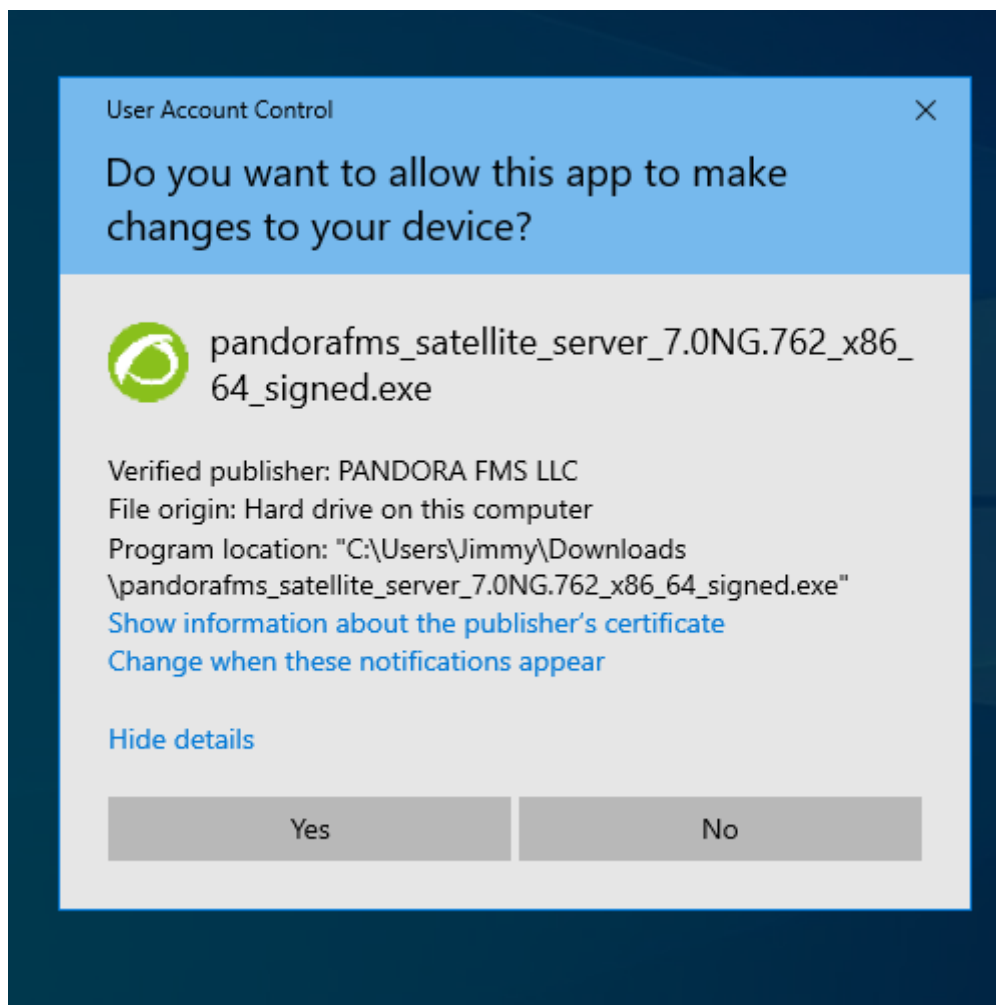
User Account Control

Do you want to allow this app to make changes to your device?

pandorafms_satellite_server_7.0NG.762_x86_64_signed.exe

Verified publisher: PANDORA FMS LLC
File origin: Hard drive on this computer
Program location: "C:\Users\Jimmy\Downloads\pandorafms_satellite_server_7.0NG.762_x86_64_signed.exe"
Show information about the publisher's certificate
Change when these notifications appear

Hide details

Yes

No